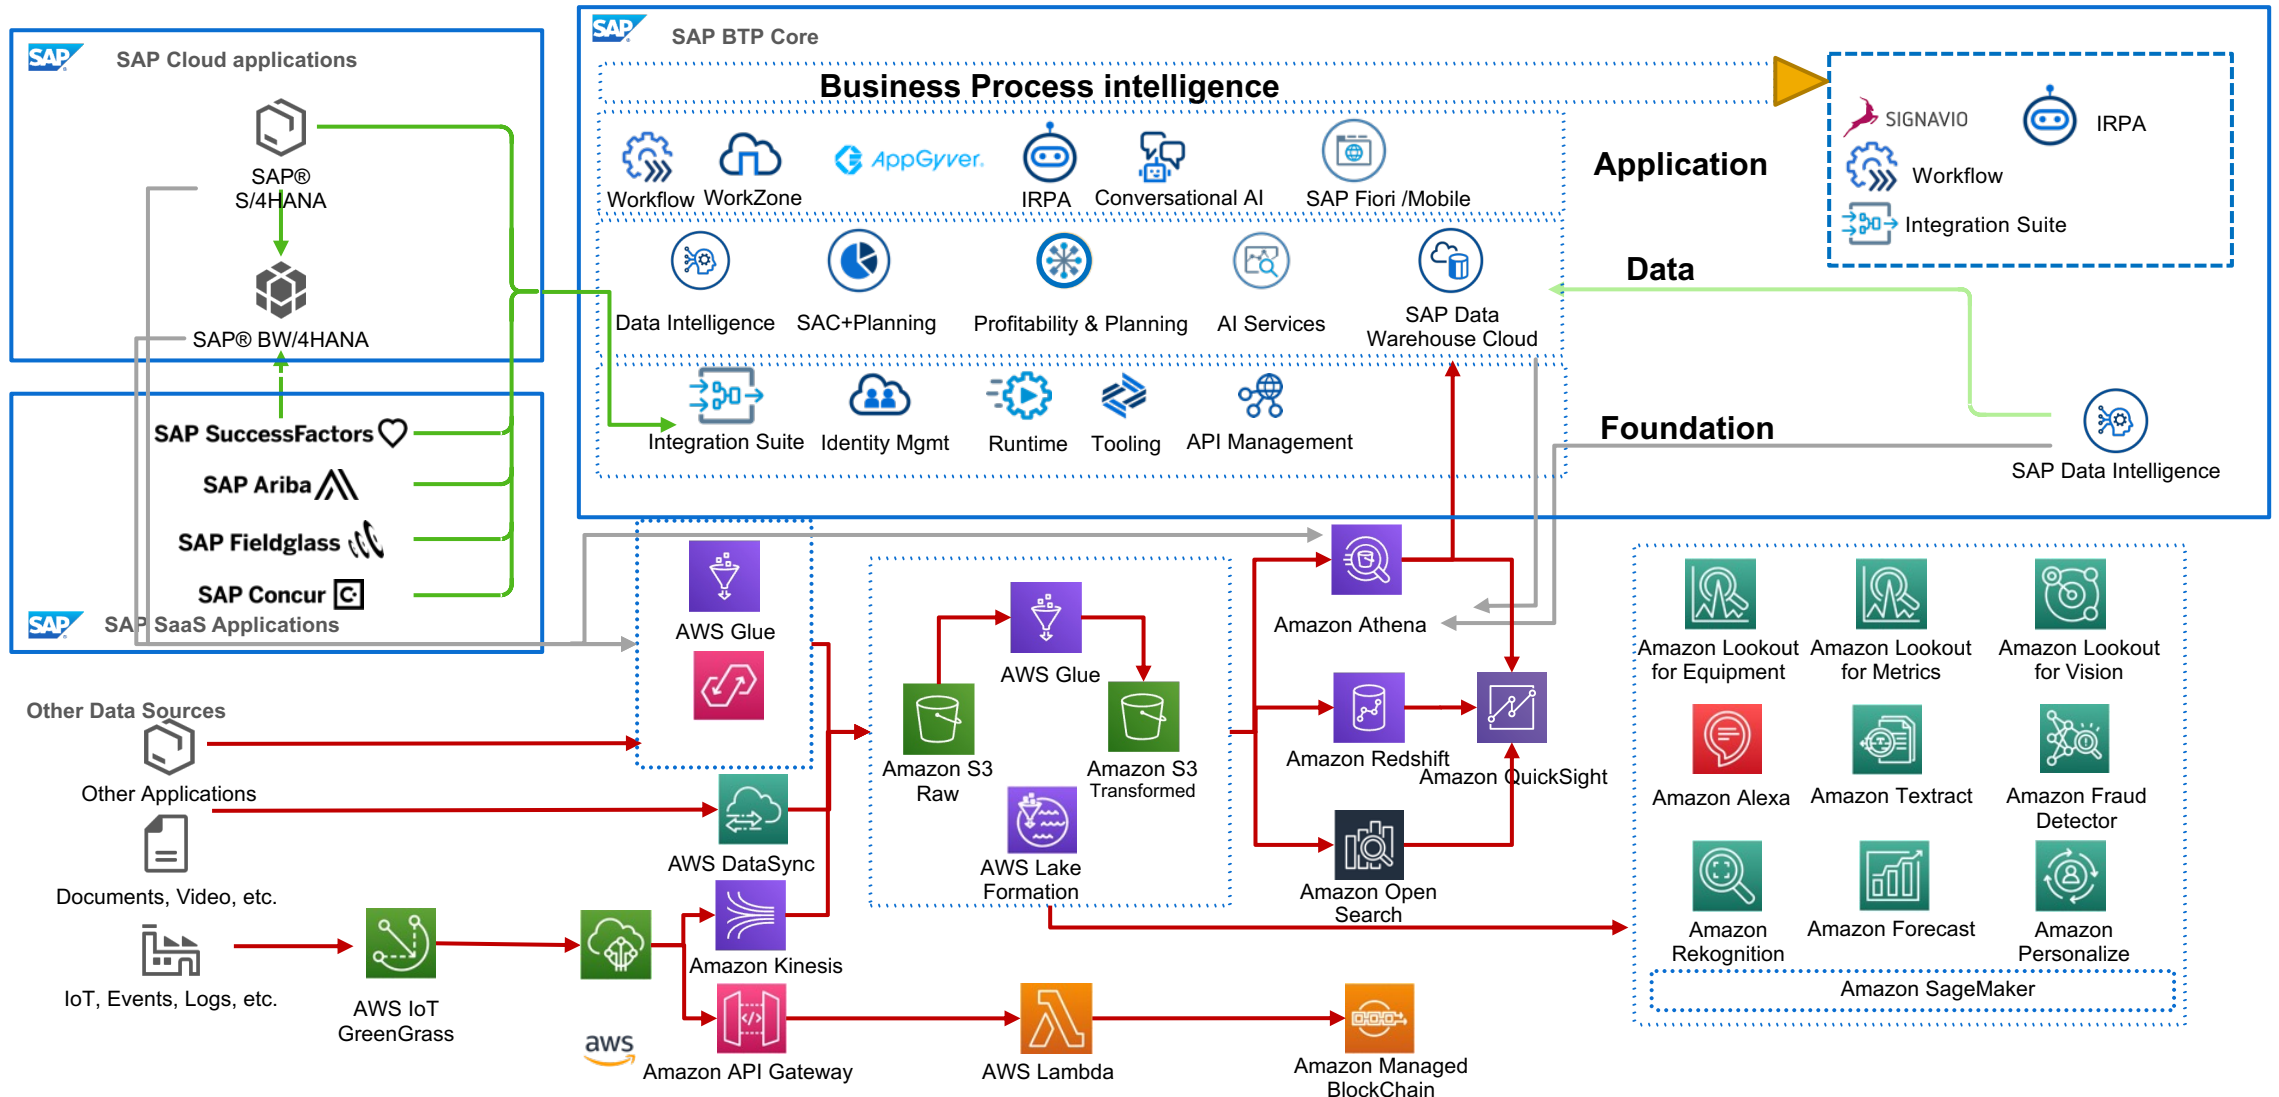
SAP

SAP Cloud applications

SAP® S/4HANA

SAP® BW/4HANA

SAP SuccessFactors

SAP Ariba

SAP Fieldglass

SAP Concur

SAP

SAP SaaS Applications

SAP

SAP BTP Core

Business Process intelligence

Workflow WorkZone AppGyver. IRPA Conversational AI SAP Fiori /Mobile

Application

Data Intelligence SAC+Planning Profitability & Planning AI Services SAP Data Warehouse Cloud

Data

Integration Suite Identity Mgmt Runtime Tooling API Management

Foundation

SIGNAVIO IRPA

Workflow

Integration Suite

SAP Data Intelligence

AWS Glue

AWS Glue

Amazon S3 Raw

Amazon S3 Transformed

AWS Lake Formation

Amazon Athena

Amazon Redshift

Amazon QuickSight

Amazon Open Search

Amazon Lookout for Equipment

Amazon Lookout for Metrics

Amazon Lookout for Vision

Amazon Alexa

Amazon Textract

Amazon Fraud Detector

Amazon Rekognition

Amazon Forecast

Amazon Personalize

Amazon SageMaker

Other Data Sources

Other Applications

AWS DataSync

Documents, Video, etc.

IoT, Events, Logs, etc.

AWS IoT GreenGrass

Amazon Kinesis

aws

Amazon API Gateway

AWS Lambda

Amazon Managed BlockChain